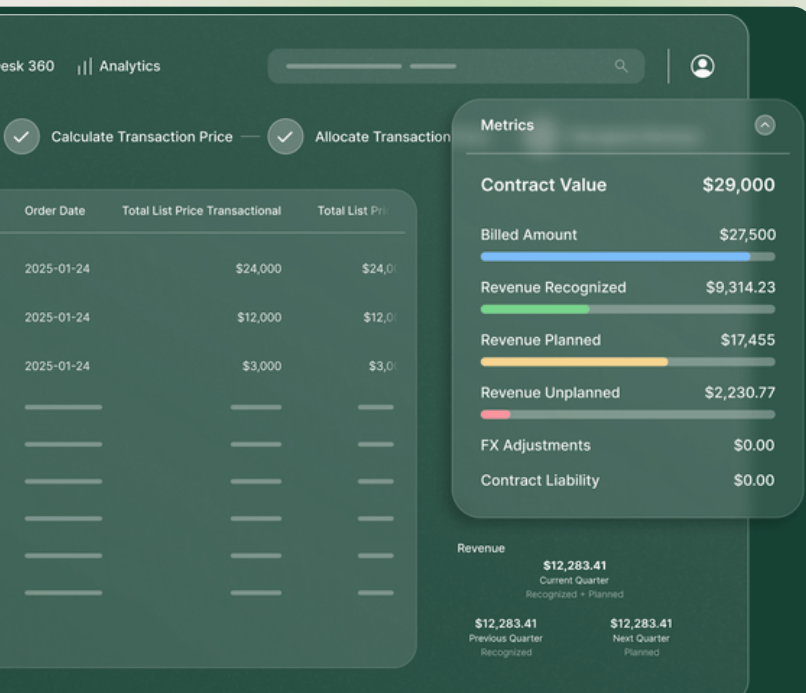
esk 360 Analytics

Calculate Transaction Price — Allocate Transaction

| Order Date | Total List Price Transactional | Total List Pri |
|---|---|---|
| 2025-01-24 | $24,000 | $24,0 |
| 2025-01-24 | $12,000 | $12,0 |
| 2025-01-24 | $3,000 | $3,0 |

Metrics

Contract Value $29,000

Billed Amount $27,500

Revenue Recognized $9,314.23

Revenue Planned $17,455

Revenue Unplanned $2,230.77

FX Adjustments $0.00

Contract Liability $0.00

Revenue

$12,283.41
Current Quarter
Recognized + Planned

$12,283.41
Previous Quarter
Recognized

$12,283.41
Next Quarter
Planned